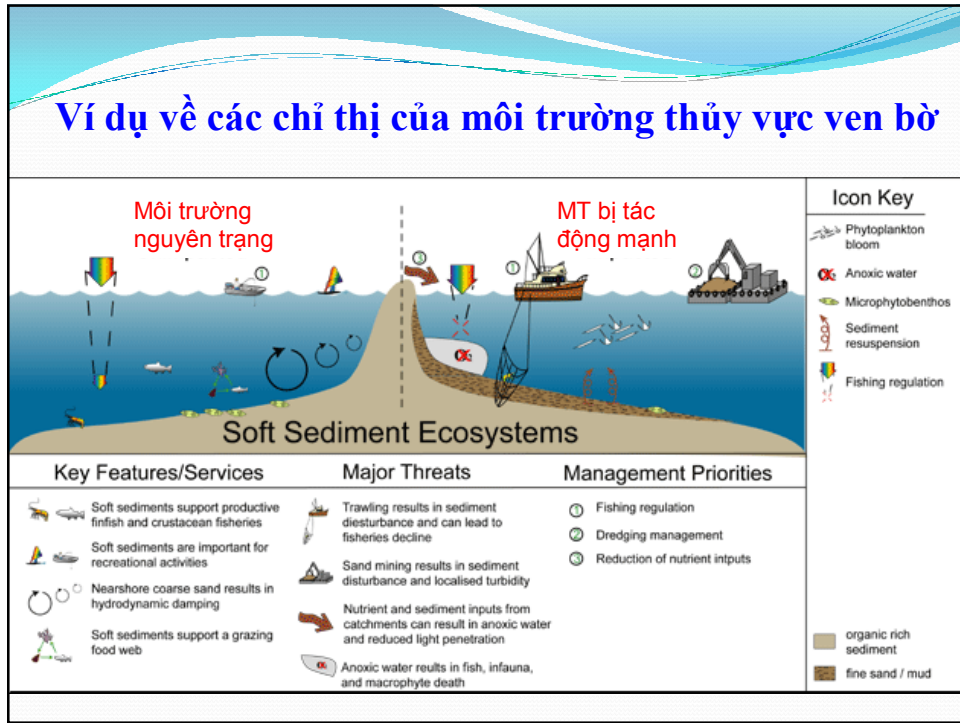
Ví dụ về các chỉ thị của môi trường thủy vực ven bờ

Môi trường nguyên trạng

MT bị tác động mạnh

Soft Sediment Ecosystems

Icon Key

Phytoplankton bloom

Anoxic water

Microphytobenthos

Sediment resuspension

Fishing regulation

organic rich sediment

fine sand / mud

Key Features/Services

Soft sediments support productive finfish and crustacean fisheries

Soft sediments are important for recreational activities

Nearshore coarse sand results in hydrodynamic damping

Soft sediments support a grazing food web

Major Threats

Trawling results in sediment diesturbance and can lead to fisheries decline

Sand mining results in sediment disturbance and localised turbidity

Nutrient and sediment inputs from catchments can result in anoxic water and reduced light penetration

Anoxic water reults in fish, infauna, and macrophyte death

Management Priorities

① Fishing regulation

② Dredging management

③ Reduction of nutrient intputs